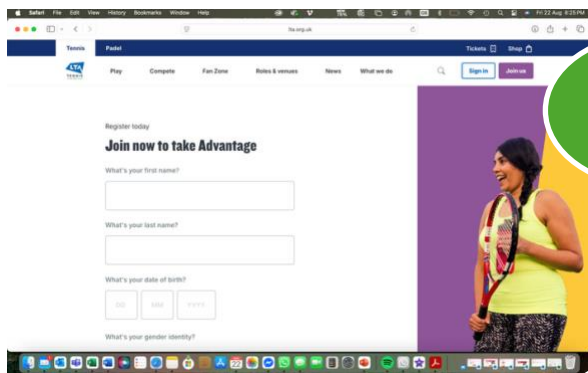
Safari File Edit View History Bookmarks Window Help

Fri 22 Aug 8:25 PM

lta.org.uk

Tennis Padel

Tickets Shop

LTA TENNIS

Play Compete Fan Zone Roles & venues News What we do

Sign in Join us

Register today

Join now to take Advantage

What's your first name?

What's your last name?

What's your date of birth?

DD MM YYYY

What's your gender identity?